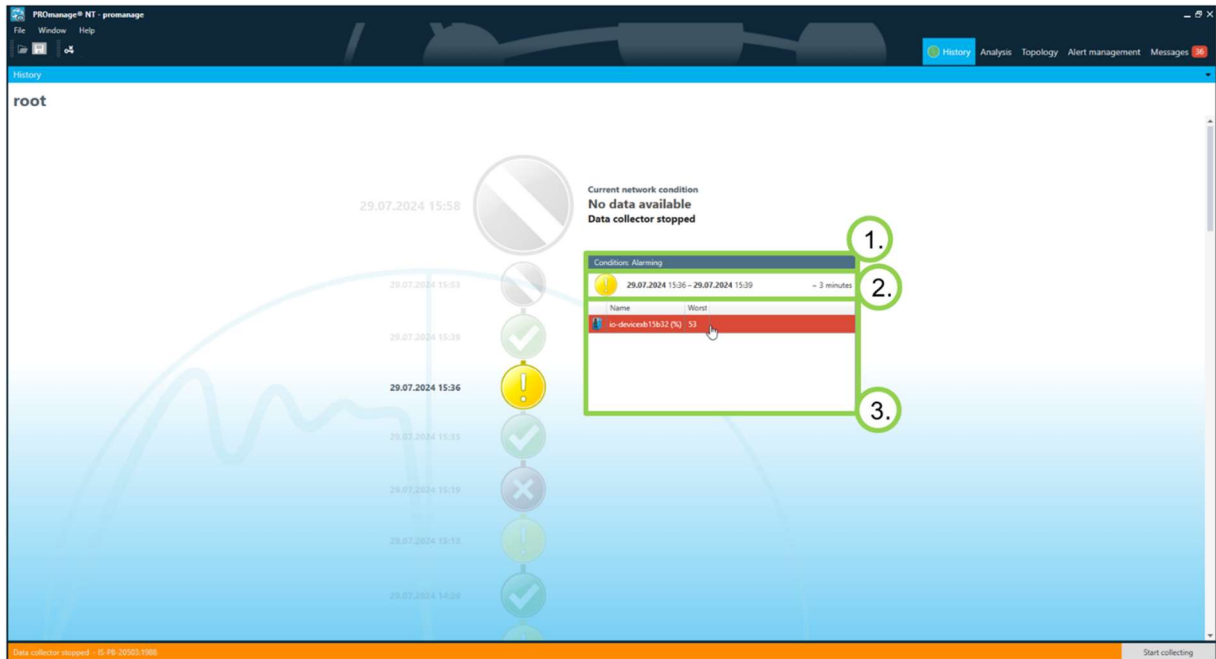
PROmanage® NT - promanage

File Window Help

History Analysis Topology Alert management Messages 36

History

root

29.07.2024 15:58

Current network condition
No data available
Data collector stopped

1.

Condition: Alarming

29.07.2024 15:53

29.07.2024 15:36 – 29.07.2024 15:39 ~ 3 minutes

2.

| Name | Worst |
|---|---|
| io-devicexb15b32 (%) | 53 |

29.07.2024 15:39

29.07.2024 15:36

3.

29.07.2024 15:35

29.07.2024 15:19

29.07.2024 15:15

29.07.2024 14:28

Data collector stopped - IS-PB-20503:1988

Start collecting